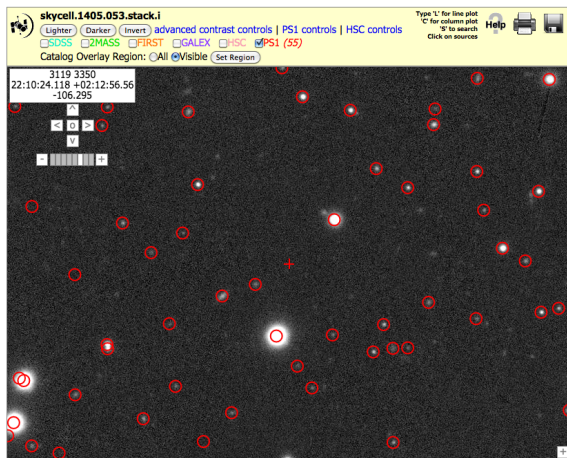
skycell.1405.053.stack.i

Lighter Darker Invert advanced contrast controls | PS1 controls | HSC controls

SDSS 2MASS FIRST GALEX HSC PS1 (55)

Catalog Overlay Region: All Visible Set Region

Type 'L' for line plot
'C' for column plot
'S' to search
Click on sources

Help

3119 3350
22:10:24.118 +02:12:56.56
-106.295

^
< 0 >
v
- +

+